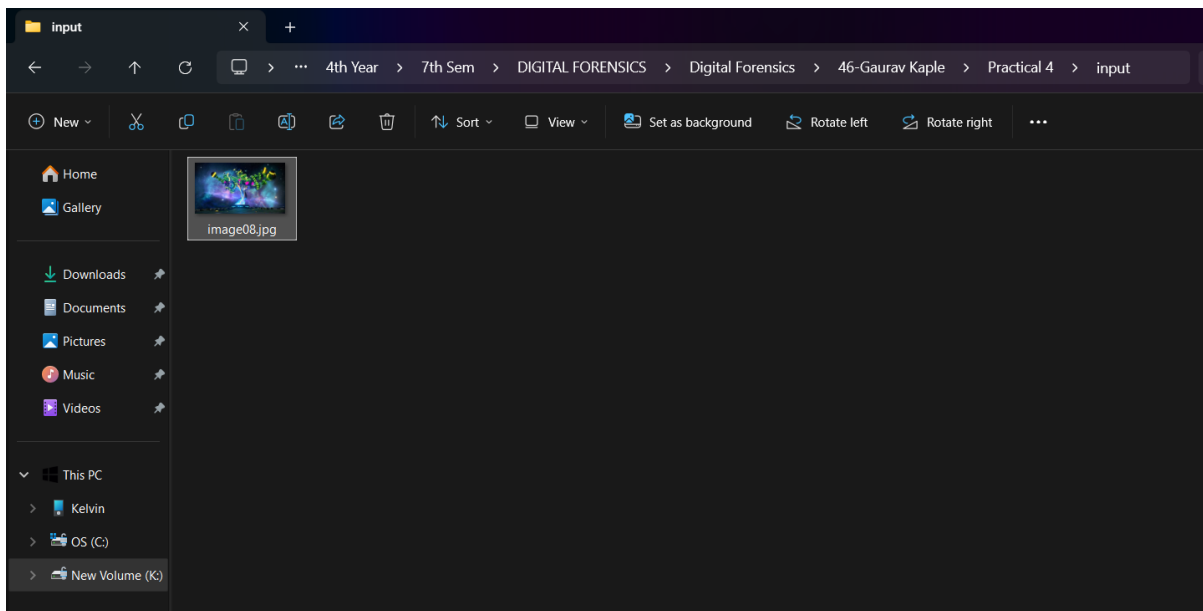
input ✕ +

← → ↑ ⟳ > ··· 4th Year > 7th Sem > DIGITAL FORENSICS > Digital Forensics > 46-Gaurav Kaple > Practical 4 > input

New Sort View Set as background Rotate left Rotate right ···

Home
Gallery

Downloads
Documents
Pictures
Music
Videos

This PC
Kelvin
OS (C:)
New Volume (K:)

image08.jpg